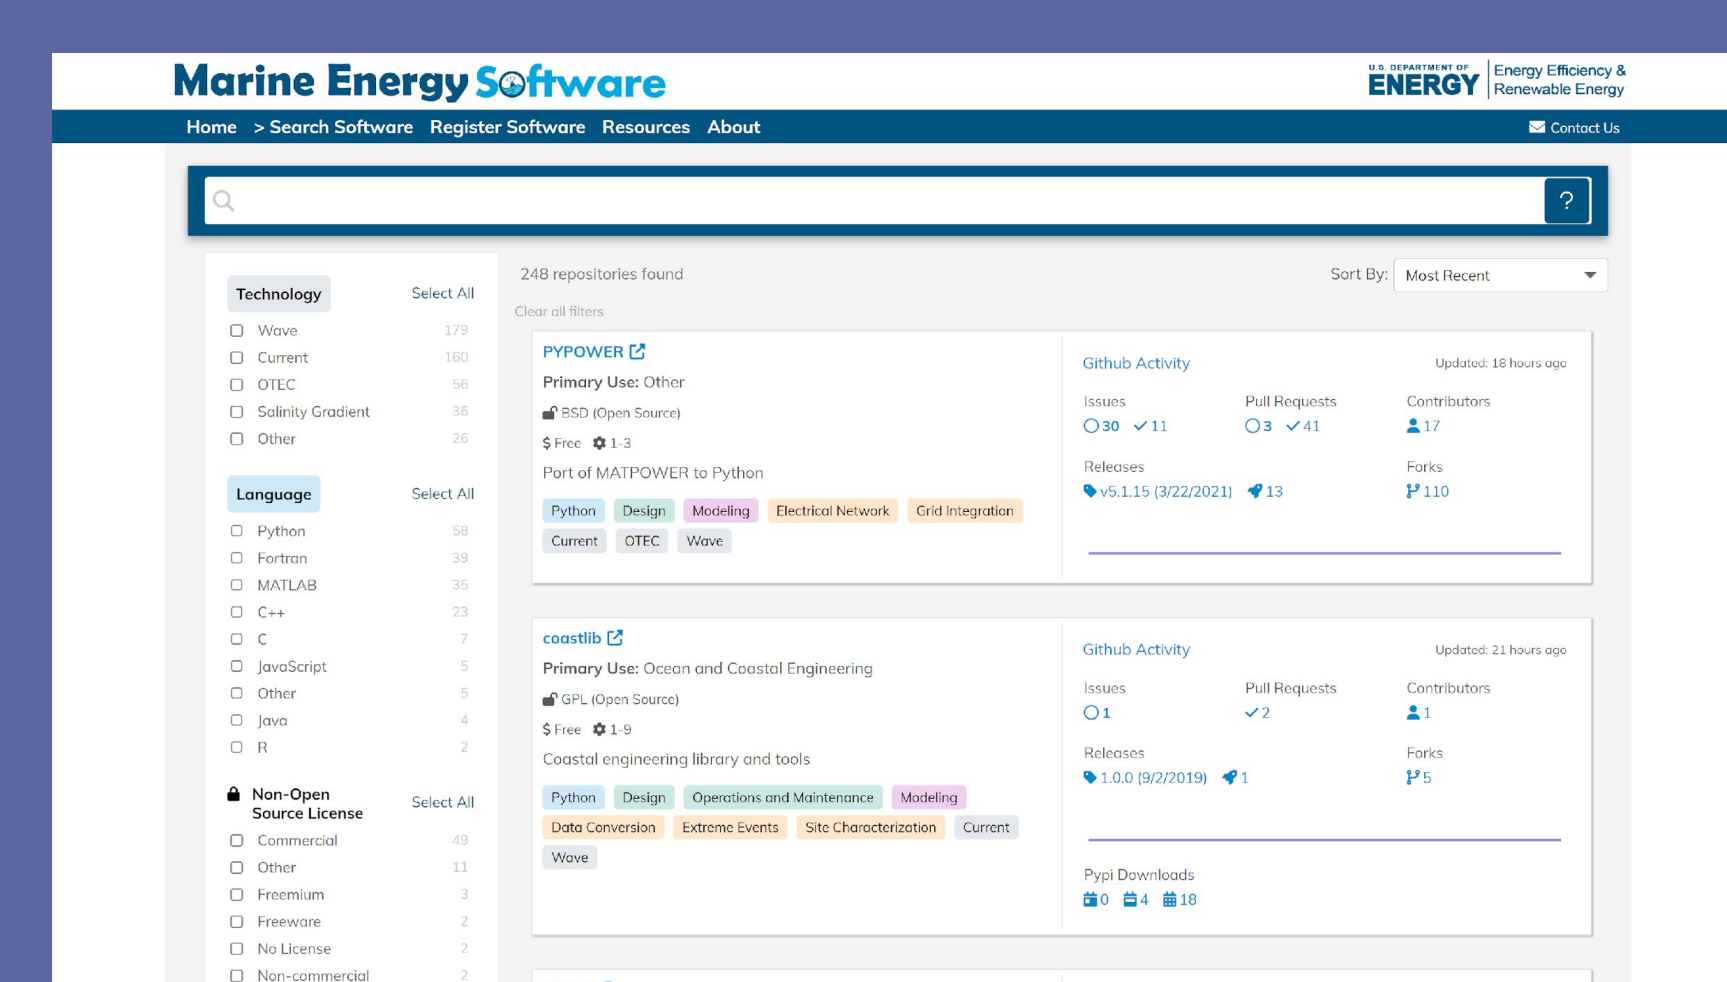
Marine Energy Software

U.S. DEPARTMENT OF ENERGY | Energy Efficiency & Renewable Energy

Home > Search Software Register Software Resources About Contact Us

?

Technology Select All
Wave 179
Current 160
OTEC 56
Salinity Gradient 36
Other 26

Language Select All
Python 58
Fortran 39
MATLAB 35
C++ 23
C 7
JavaScript 5
Other 5
Java 4
R 2

Non-Open Source License Select All
Commercial 49
Other 11
Freemium 3
Freeware 2
No License 2
Non-commercial 2

248 repositories found

Sort By: Most Recent

Clear all filters

PYPOWER
Primary Use: Other
BSD (Open Source)
$ Free 1-3
Port of MATPOWER to Python
Python Design Modeling Electrical Network Grid Integration Current OTEC Wave

Github Activity Updated: 18 hours ago
Issues 30 11
Pull Requests 3 41
Contributors 17
Releases v5.1.15 (3/22/2021) 13
Forks 110

coastlib
Primary Use: Ocean and Coastal Engineering
GPL (Open Source)
$ Free 1-9
Coastal engineering library and tools
Python Design Operations and Maintenance Modeling Data Conversion Extreme Events Site Characterization Current Wave

Github Activity Updated: 21 hours ago
Issues 1
Pull Requests 2
Contributors 1
Releases 1.0.0 (9/2/2019) 1
Forks 5
Pypi Downloads 0 4 18